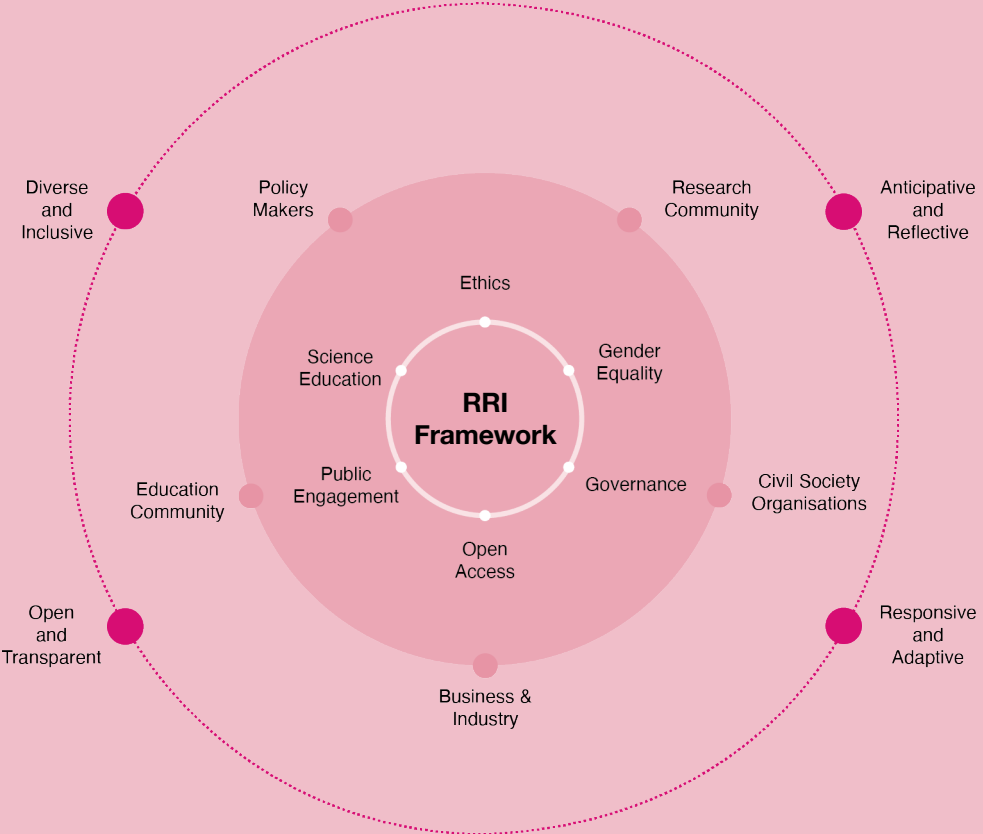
Diverse and Inclusive

Policy Makers

Research Community

Anticipative and Reflective

Ethics

Science Education

Gender Equality

RRI Framework

Public Engagement

Governance

Education Community

Civil Society Organisations

Open Access

Open and Transparent

Responsive and Adaptive

Business & Industry